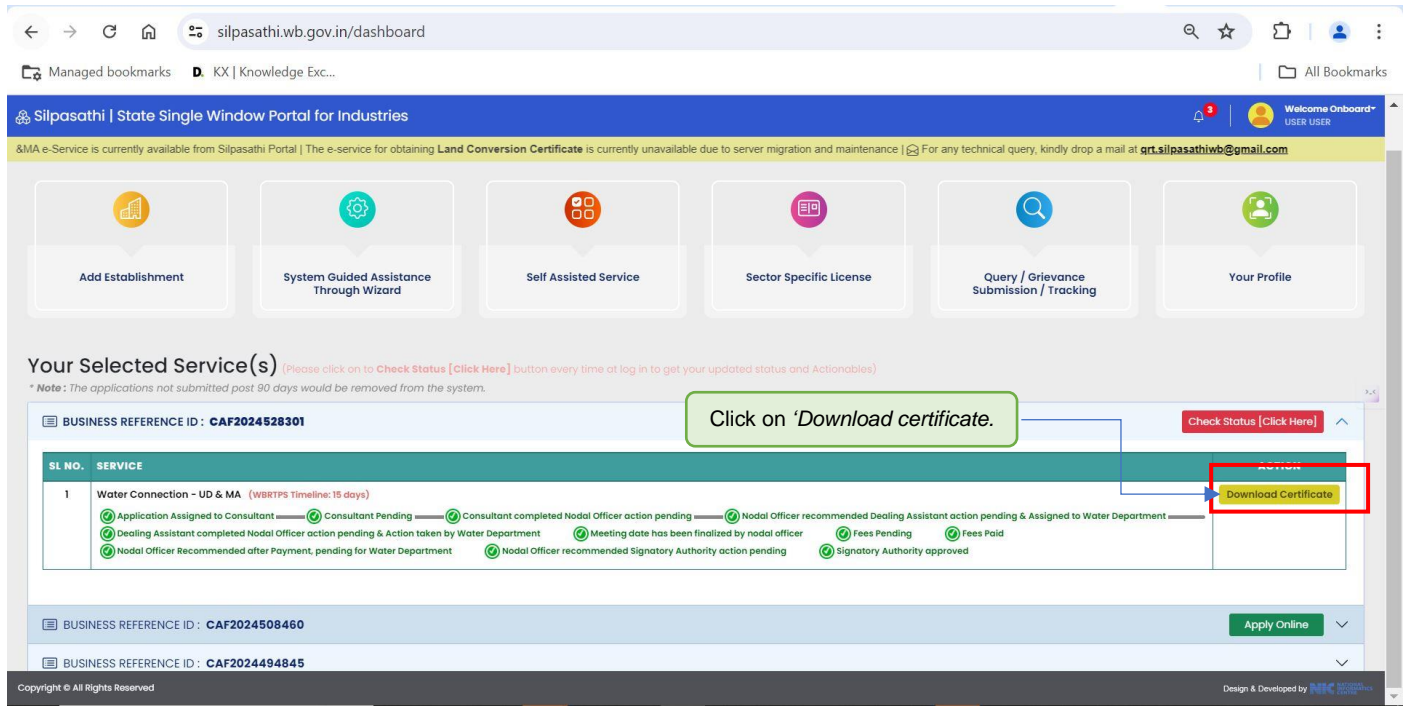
silpasathi.wb.gov.in/dashboard

Managed bookmarks KX | Knowledge Exc... All Bookmarks

Silpasathi | State Single Window Portal for Industries 3 Welcome Onboard USER USER

&MA e-Service is currently available from Silpasathi Portal | The e-service for obtaining Land Conversion Certificate is currently unavailable due to server migration and maintenance | For any technical query, kindly drop a mail at grt.silpasathiwb@gmail.com

Add Establishment

System Guided Assistance Through Wizard

Self Assisted Service

Sector Specific License

Query / Grievance Submission / Tracking

Your Profile

Your Selected Service(s) (Please click on to Check Status [Click Here] button every time at log in to get your updated status and Actionables)

* Note: The applications not submitted post 90 days would be removed from the system.

BUSINESS REFERENCE ID : CAF2024528301

Click on 'Download certificate.

Check Status [Click Here]

| SL NO. | SERVICE | ACTION |
|---|---|---|
| 1 | Water Connection - UD & MA (WBRTPS Timeline: 15 days) Application Assigned to Consultant Consultant Pending Consultant completed Nodal Officer action pending Nodal Officer recommended Dealing Assistant action pending & Assigned to Water Department Dealing Assistant completed Nodal Officer action pending & Action taken by Water Department Meeting date has been finalized by nodal officer Fees Pending Fees Paid Nodal Officer Recommended after Payment, pending for Water Department Nodal Officer recommended Signatory Authority action pending Signatory Authority approved | Download Certificate |

BUSINESS REFERENCE ID : CAF2024508460 Apply Online

BUSINESS REFERENCE ID : CAF2024494845

Copyright © All Rights Reserved

Design & Developed by NIC